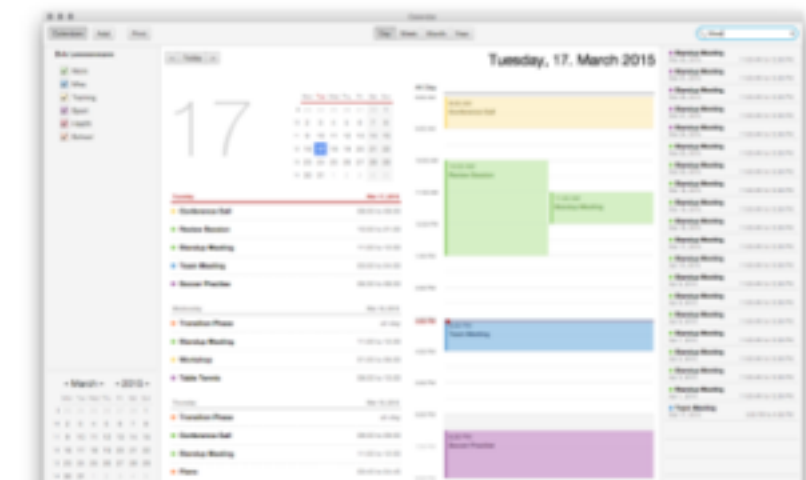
Calendars

Day Week Month Year

Tuesday, 17. March 2015

17

Home
Work
Training
Sport
Health
School

Conference Call
Review Session
Standup Meeting
Team Meeting
Soccer Practice

Transition Phase
Standup Meeting
Workshop
Table Tennis

Transition Phase
Conference Call
Standup Meeting

Conference Call
Review Session
Standup Meeting
Team Meeting
Soccer Practice

March 2015

Standup Meeting
Standup Meeting
Standup Meeting
Standup Meeting
Standup Meeting
Standup Meeting
Standup Meeting
Standup Meeting
Standup Meeting
Standup Meeting
Standup Meeting
Standup Meeting
Standup Meeting
Standup Meeting
Standup Meeting
Standup Meeting
Standup Meeting
Standup Meeting
Standup Meeting
Standup Meeting
Team Meeting